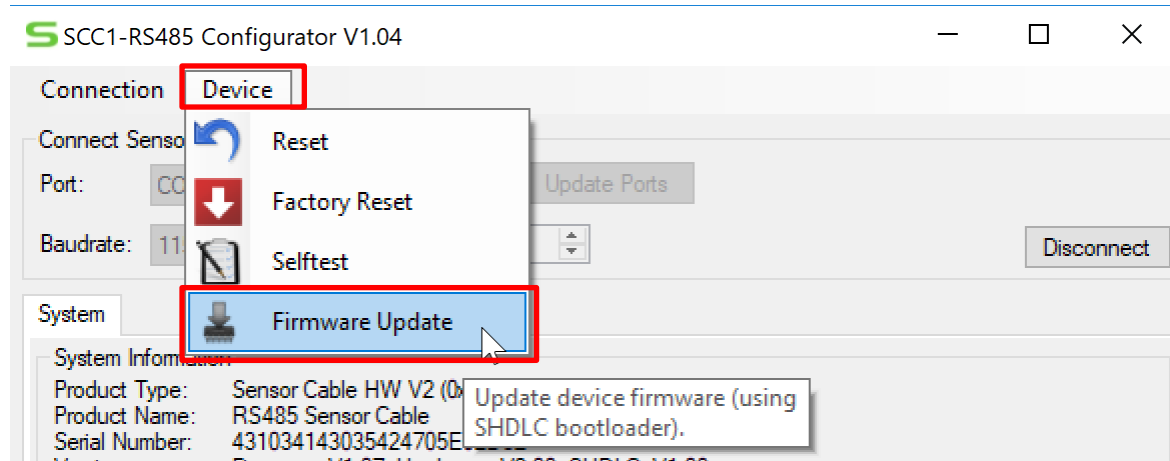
SCC1-RS485 Configurator V1.04

Connection Device

Reset
Factory Reset
Selftest
Firmware Update

Connect Senso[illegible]
Port: CO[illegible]
Update Ports
Baudrate: 11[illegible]
Disconnect

System

System Information
Product Type: Sensor Cable HW V2 (0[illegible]
Product Name: RS485 Sensor Cable
Serial Number: 431034143035424705E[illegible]

Update device firmware (using SHDLC bootloader).